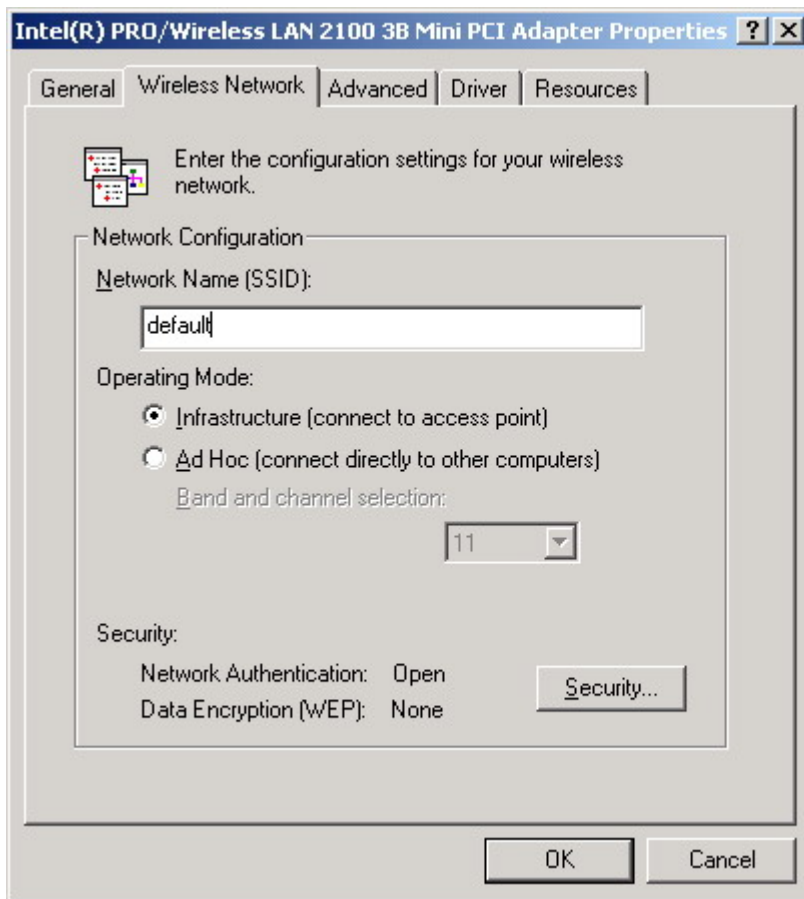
Intel(R) PRO/Wireless LAN 2100 3B Mini PCI Adapter Properties ? X

General | Wireless Network | Advanced | Driver | Resources

Enter the configuration settings for your wireless network.

Network Configuration

Network Name (SSID):

default

Operating Mode:

Infrastructure (connect to access point)

Ad Hoc (connect directly to other computers)

Band and channel selection:

11

Security:

Network Authentication: Open

Data Encryption (WEP): None

Security...

OK

Cancel